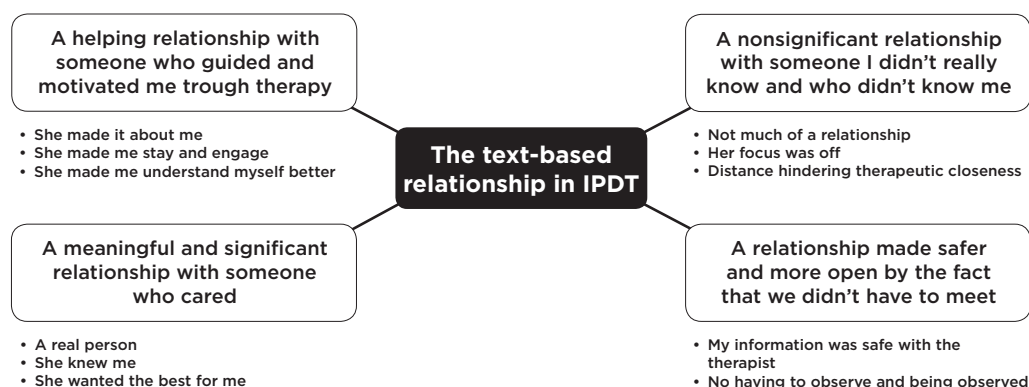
A helping relationship with someone who guided and motivated me trough therapy

- She made it about me
- She made me stay and engage
- She made me understand myself better

A nonsignificant relationship with someone I didn't really know and who didn't know me

- Not much of a relationship
- Her focus was off
- Distance hindering therapeutic closeness

The text-based relationship in IPDT

A meaningful and significant relationship with someone who cared

- A real person
- She knew me
- She wanted the best for me

A relationship made safer and more open by the fact that we didn't have to meet

- My information was safe with the therapist
- No having to observe and being observed